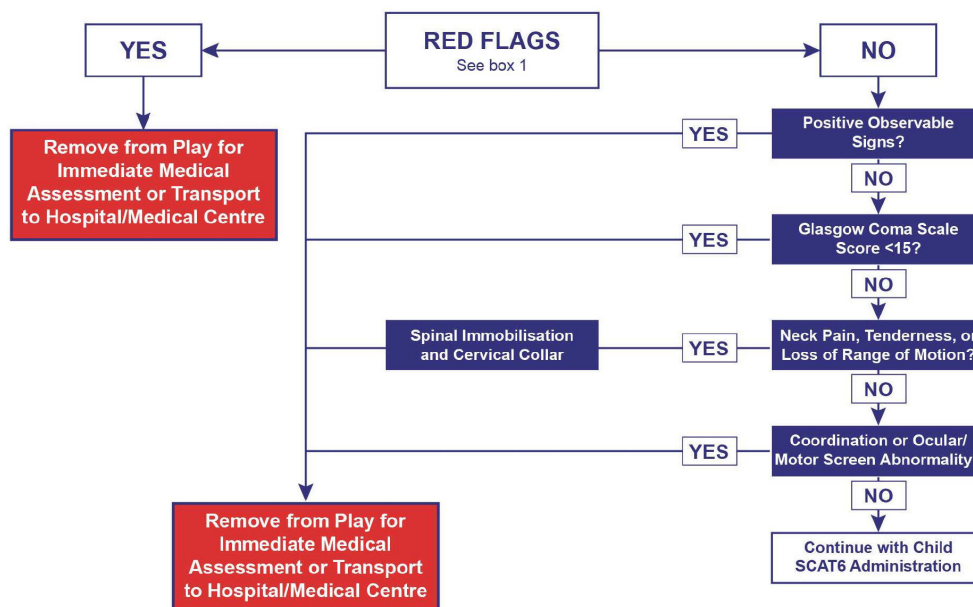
YES

RED FLAGS
See box 1

NO

Remove from Play for Immediate Medical Assessment or Transport to Hospital/Medical Centre

YES

Positive Observable Signs?

NO

YES

Glasgow Coma Scale Score <15?

NO

Spinal Immobilisation and Cervical Collar

YES

Neck Pain, Tenderness, or Loss of Range of Motion?

NO

YES

Coordination or Ocular/ Motor Screen Abnormality

NO

Remove from Play for Immediate Medical Assessment or Transport to Hospital/Medical Centre

Continue with Child SCAT6 Administration